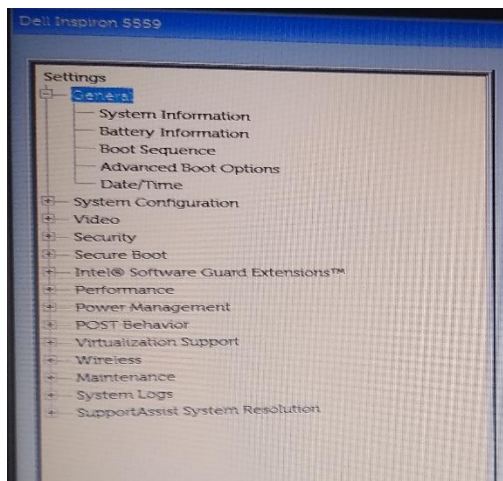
Dell Inspiron 5559

Settings
General
System Information
Battery Information
Boot Sequence
Advanced Boot Options
Date/Time
System Configuration
Video
Security
Secure Boot
Intel® Software Guard Extensions™
Performance
Power Management
POST Behavior
Virtualization Support
Wireless
Maintenance
System Logs
SupportAssist System Resolution